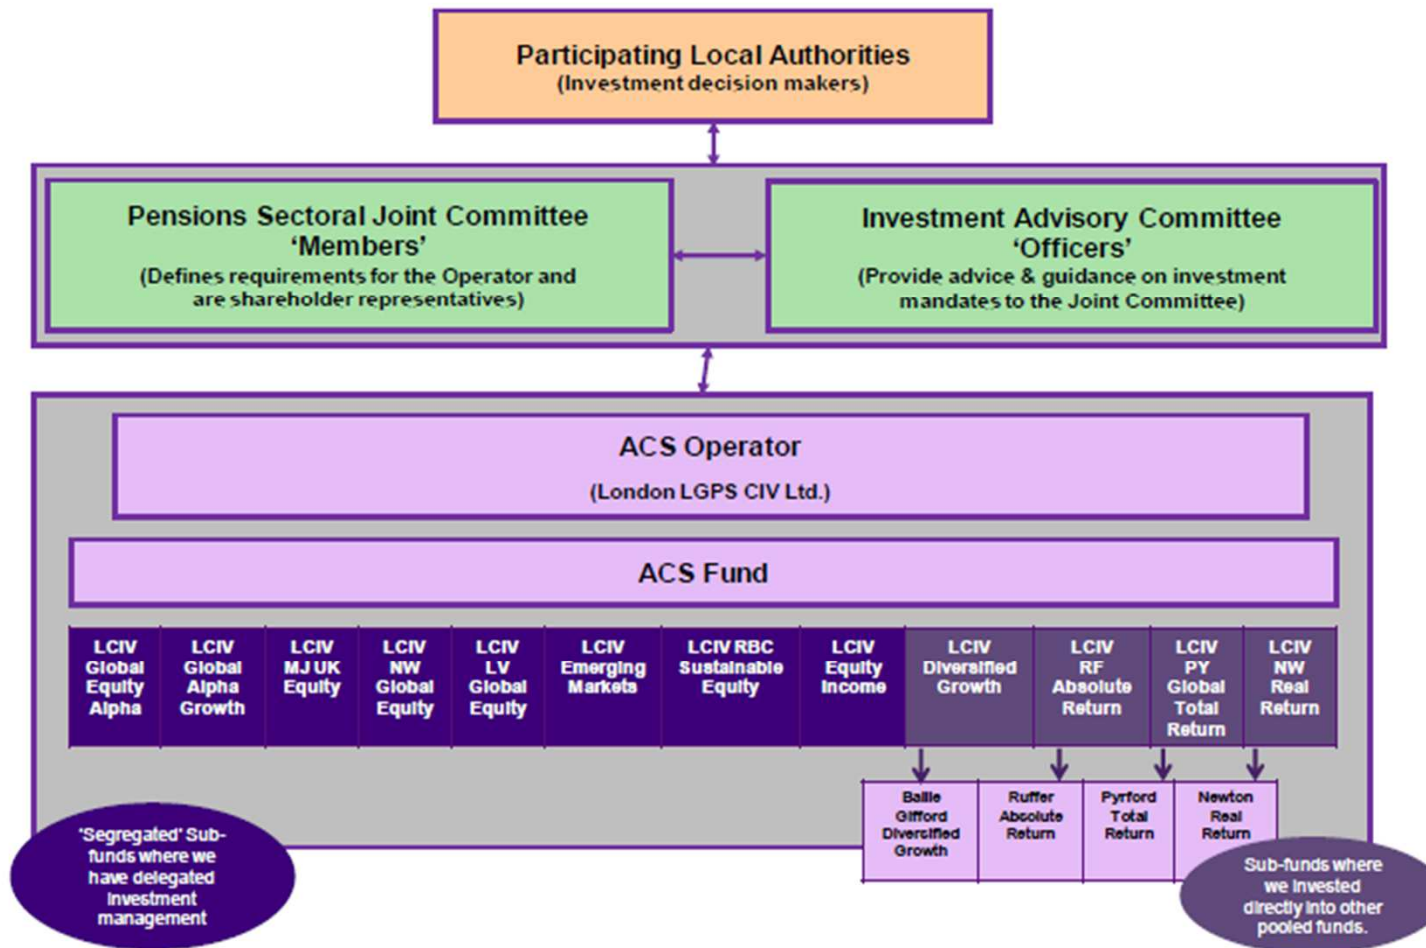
Participating Local Authorities
(Investment decision makers)

Pensions Sectoral Joint Committee
'Members'
(Defines requirements for the Operator and are shareholder representatives)

Investment Advisory Committee
'Officers'
(Provide advice & guidance on investment mandates to the Joint Committee)

ACS Operator
(London LGPS CIV Ltd.)

ACS Fund

| LCIV Global Equity Alpha | LCIV Global Alpha Growth | LCIV MJ UK Equity | LCIV NW Global Equity | LCIV LV Global Equity | LCIV Emerging Markets | LCIV RBC Sustainable Equity | LCIV Equity Income | LCIV Diversified Growth | LCIV RF Absolute Return | LCIV PY Global Total Return | LCIV NW Real Return |
|---|---|---|---|---|---|---|---|---|---|---|---|

| Baillie Gifford Diversified Growth | Ruffer Absolute Return | Pyrford Total Return | Newton Real Return |
|---|---|---|---|

'Segregated' Sub-funds where we have delegated investment management

Sub-funds where we invested directly into other pooled funds.